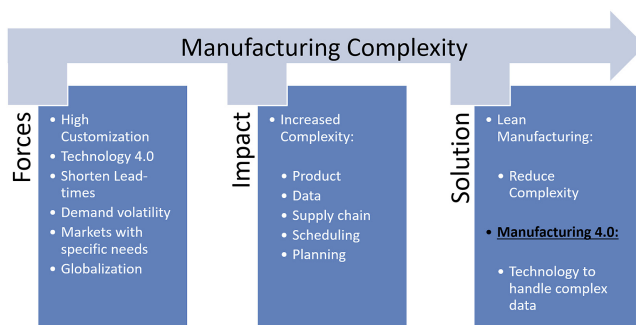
Manufacturing Complexity

Forces

- High Customization
- Technology 4.0
- Shorten Lead-times
- Demand volatility
- Markets with specific needs
- Globalization

Impact

- Increased Complexity:
  - Product
  - Data
  - Supply chain
  - Scheduling
  - Planning

Solution

- Lean Manufacturing:
  - Reduce Complexity
- Manufacturing 4.0:
  - Technology to handle complex data